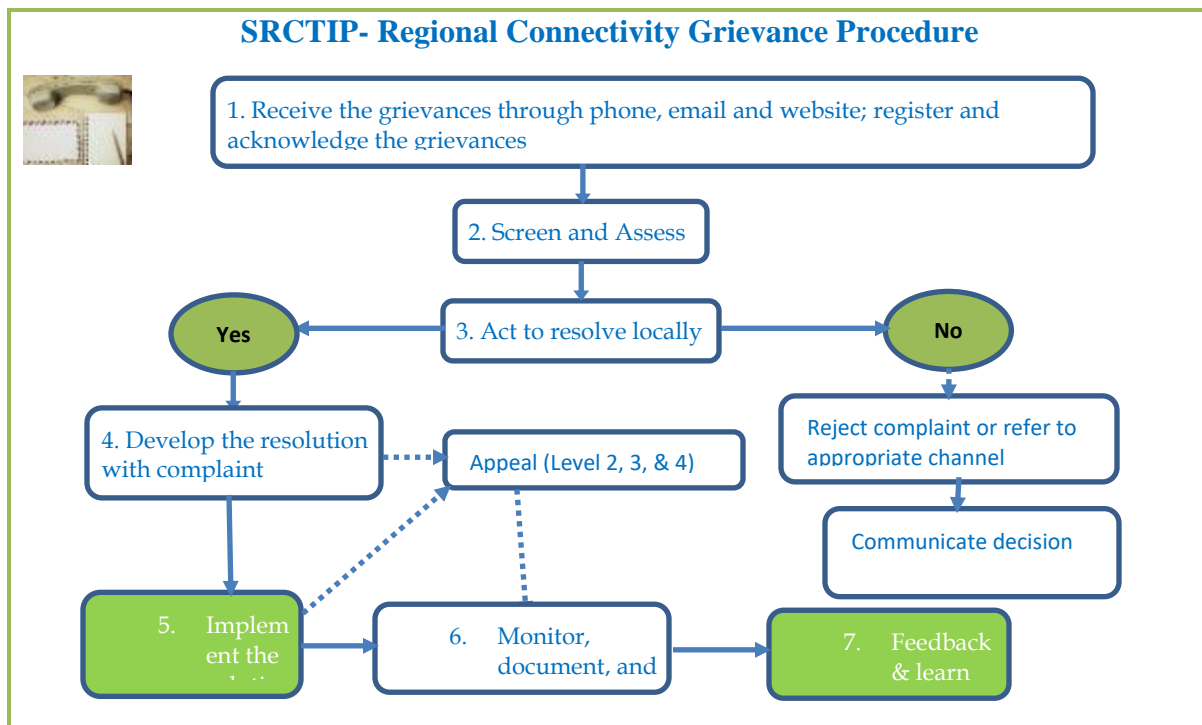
SRCTIP- Regional Connectivity Grievance Procedure

1. Receive the grievances through phone, email and website; register and acknowledge the grievances

2. Screen and Assess

Yes

3. Act to resolve locally

No

4. Develop the resolution with complaint

Appeal (Level 2, 3, & 4)

Reject complaint or refer to appropriate channel

Communicate decision

5. Implement the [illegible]

6. Monitor, document, and

7. Feedback & learn